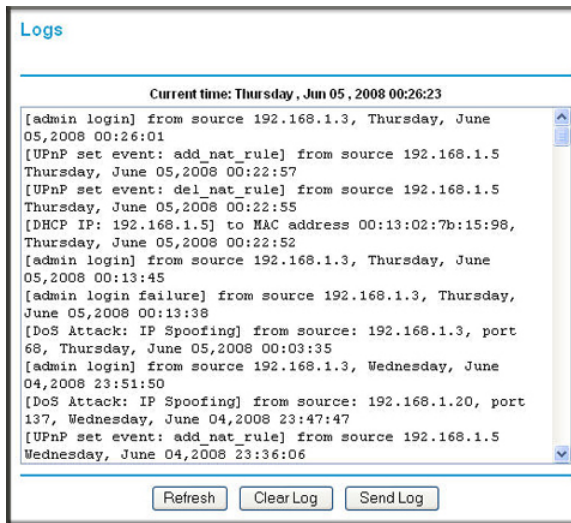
Logs

Current time: Thursday , Jun 05 , 2008 00:26:23

[admin login] from source 192.168.1.3, Thursday, June 05,2008 00:26:01
[UPnP set event: add_nat_rule] from source 192.168.1.5 Thursday, June 05,2008 00:22:57
[UPnP set event: del_nat_rule] from source 192.168.1.5 Thursday, June 05,2008 00:22:55
[DHCP IP: 192.168.1.5] to MAC address 00:13:02:7b:15:98, Thursday, June 05,2008 00:22:52
[admin login] from source 192.168.1.3, Thursday, June 05,2008 00:13:45
[admin login failure] from source 192.168.1.3, Thursday, June 05,2008 00:13:38
[DoS Attack: IP Spoofing] from source: 192.168.1.3, port 68, Thursday, June 05,2008 00:03:35
[admin login] from source 192.168.1.3, Wednesday, June 04,2008 23:51:50
[DoS Attack: IP Spoofing] from source: 192.168.1.20, port 137, Wednesday, June 04,2008 23:47:47
[UPnP set event: add_nat_rule] from source 192.168.1.5 Wednesday, June 04,2008 23:36:06

Refresh Clear Log Send Log